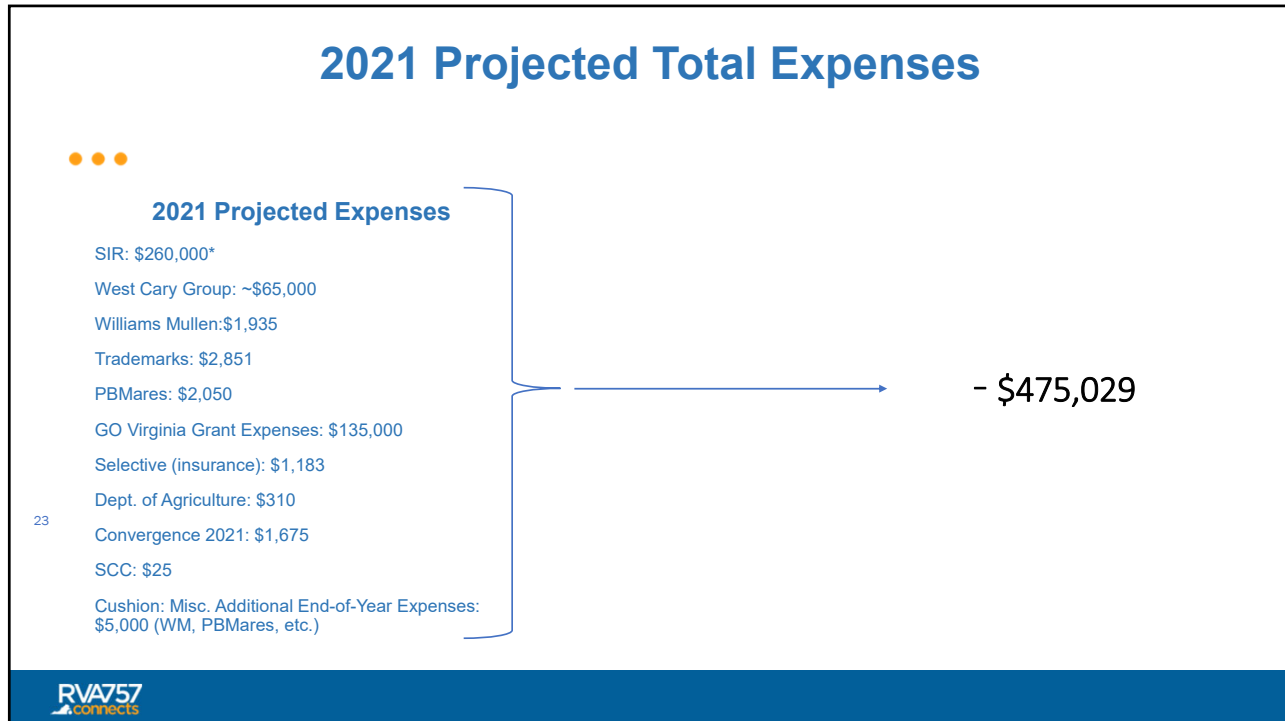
2021 Projected Total Expenses

2021 Projected Expenses

SIR: $260,000*

West Cary Group: ~$65,000

Williams Mullen:$1,935

Trademarks: $2,851

PBMares: $2,050

GO Virginia Grant Expenses: $135,000

Selective (insurance): $1,183

Dept. of Agriculture: $310

Convergence 2021: $1,675

SCC: $25

Cushion: Misc. Additional End-of-Year Expenses: $5,000 (WM, PBMares, etc.)

- $475,029

23

RVA757 connects